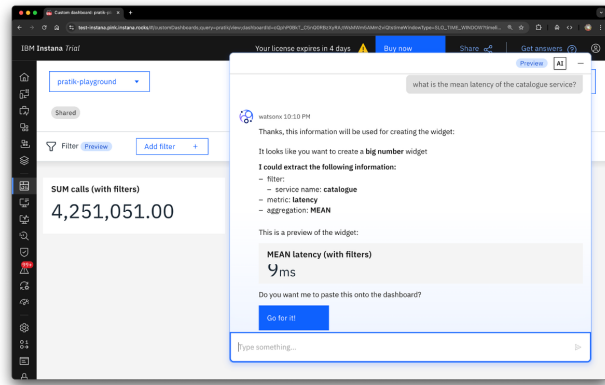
Custom dashboard: pratik-pl ×

test-instana.pink.instana.rocks/#/customDashboards;query=pratik/viewdashboard=id=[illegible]

IBM Instana Trial

Your license expires in 4 days

Buy now

Share

Get answers

pratik-playground

Shared

Filter Preview

Add filter +

SUM calls (with filters)

4,251,051.00

99+

Preview

AI

what is the mean latency of the catalogue service?

watsonx 10:10 PM

Thanks, this information will be used for creating the widget:

It looks like you want to create a **big number** widget

**I could extract the following information:**

– filter:
  – service name: **catalogue**
– metric: **latency**
– aggregation: **MEAN**

This is a preview of the widget:

MEAN latency (with filters)

9ms

Do you want me to paste this onto the dashboard?

Go for it!

Type something...